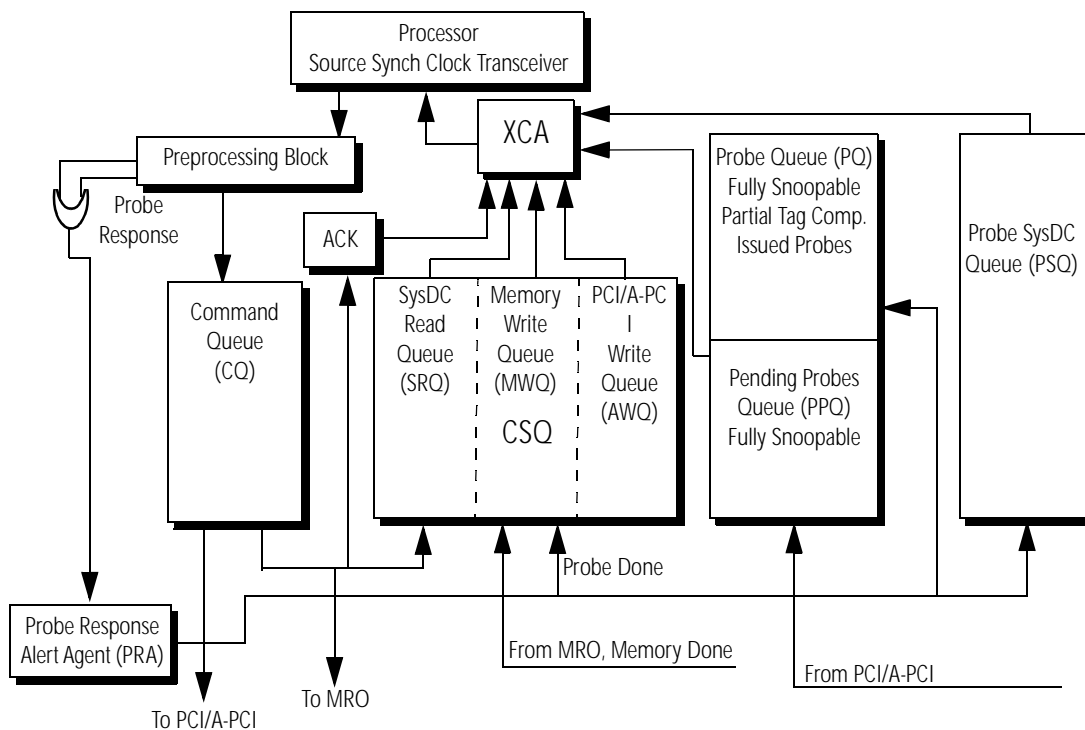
Processor
Source Synch Clock Transceiver

XCA

Preprocessing Block

Probe Response

ACK

Probe Queue (PQ)
Fully Snoopable
Partial Tag Comp.
Issued Probes

Probe SysDC Queue (PSQ)

Command Queue (CQ)

SysDC Read Queue (SRQ)

Memory Write Queue (MWQ)

PCI/A-PCI Write Queue (AWQ)

CSQ

Pending Probes Queue (PPQ)
Fully Snoopable

Probe Done

Probe Response Alert Agent (PRA)

From MRO, Memory Done

From PCI/A-PCI

To MRO

To PCI/A-PCI